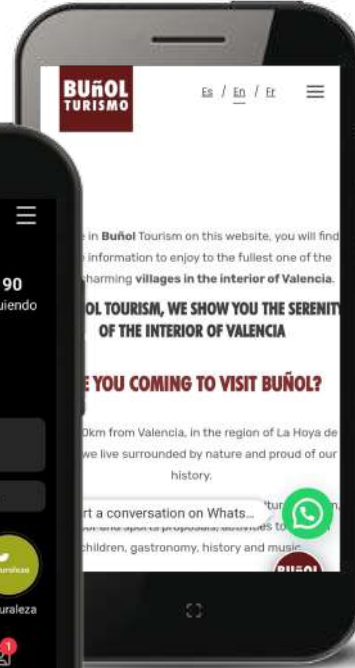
BUÑOL TURISMO

Es / En / Fr

e in Buñol Tourism on this website, you will find information to enjoy to the fullest one of the harming villages in the interior of Valencia.

OL TOURISM, WE SHOW YOU THE SERENITY OF THE INTERIOR OF VALENCIA

E YOU COMING TO VISIT BUÑOL?

0km from Valencia, in the region of La Hoya de we live surrounded by nature and proud of our history.

rt a conversation on Whats...

children, gastronomy, history and music

90
uiendo

uraleza

turaleza